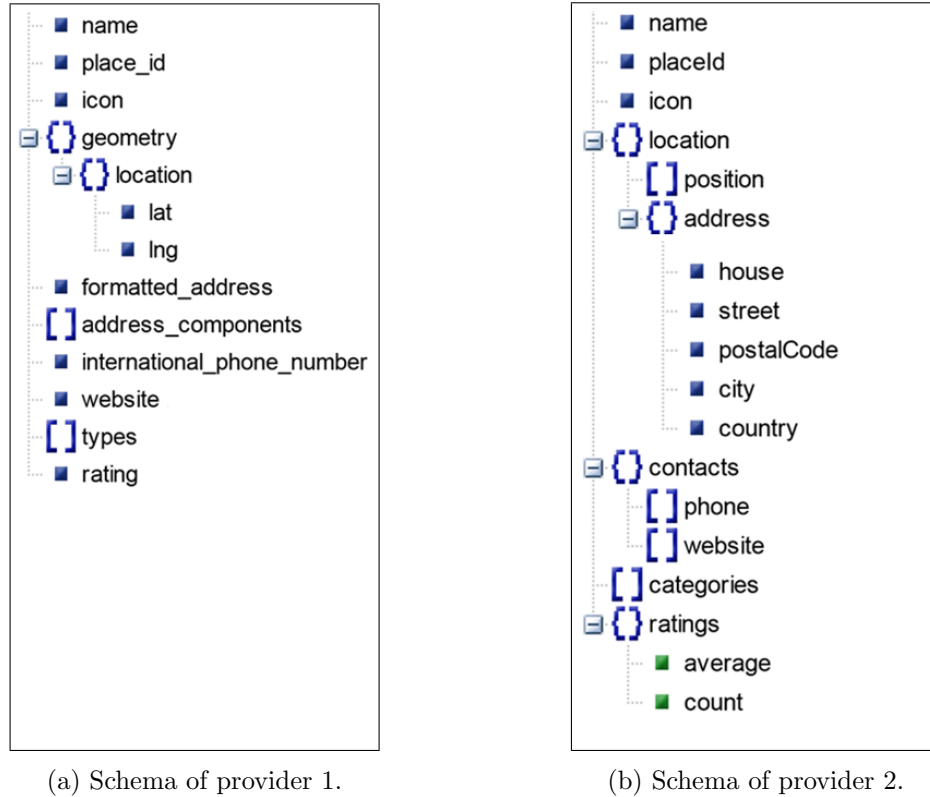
name
place_id
icon
geometry
location
lat
lng
formatted_address
address_components
international_phone_number
website
types
rating

(a) Schema of provider 1.

name
placeId
icon
location
position
address
house
street
postalCode
city
country
contacts
phone
website
categories
ratings
average
count

(b) Schema of provider 2.